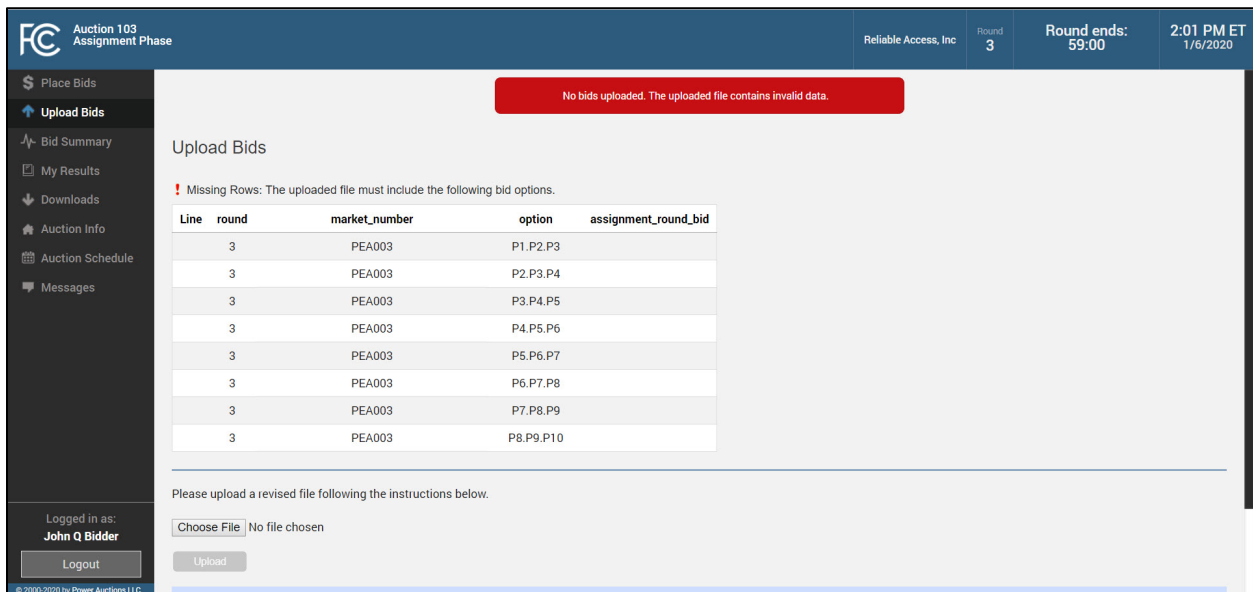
FCC Auction 103 Assignment Phase

Reliable Access, Inc

Round 3

Round ends: 59:00

2:01 PM ET 1/6/2020

Place Bids
Upload Bids
Bid Summary
My Results
Downloads
Auction Info
Auction Schedule
Messages

No bids uploaded. The uploaded file contains invalid data.

Upload Bids

! Missing Rows: The uploaded file must include the following bid options.

| Line | round | market_number | option | assignment_round_bid |
|---|---|---|---|---|
| | 3 | PEA003 | P1.P2.P3 | |
| | 3 | PEA003 | P2.P3.P4 | |
| | 3 | PEA003 | P3.P4.P5 | |
| | 3 | PEA003 | P4.P5.P6 | |
| | 3 | PEA003 | P5.P6.P7 | |
| | 3 | PEA003 | P6.P7.P8 | |
| | 3 | PEA003 | P7.P8.P9 | |
| | 3 | PEA003 | P8.P9.P10 | |

Please upload a revised file following the instructions below.

Choose File No file chosen

Upload

Logged in as:
John Q Bidder

Logout

© 2000-2020 by Power Auctions LLC